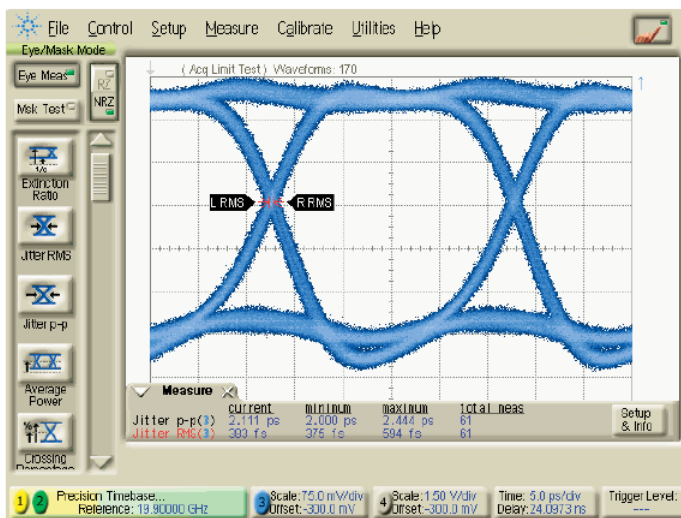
File Control Setup Measure Calibrate Utilities Help

Eye/Mask Mode

Eye Meas

Msk Test

RZ

NRZ

Extinction Ratio

Jitter RMS

Jitter p-p

Average Power

Crossing Percentage

( Acq Limit Test ) Waveforms: 170

L RMS

R RMS

Measure

| | current | minimum | maximum | total meas |
|---|---|---|---|---|
| Jitter p-p(3) | 2.111 ps | 2.000 ps | 2.444 ps | 61 |
| Jitter RMS(3) | 393 fs | 375 fs | 594 fs | 61 |

Setup & Info

1 2 Precision Timebase... Reference: 19.90000 GHz

3 Scale: 75.0 mV/div Offset: -300.0 mV

4 Scale: 1.50 V/div Offset: -300.0 mV

Time: 5.0 ps/div Delay: 24.0973 ns

Trigger Level: ---